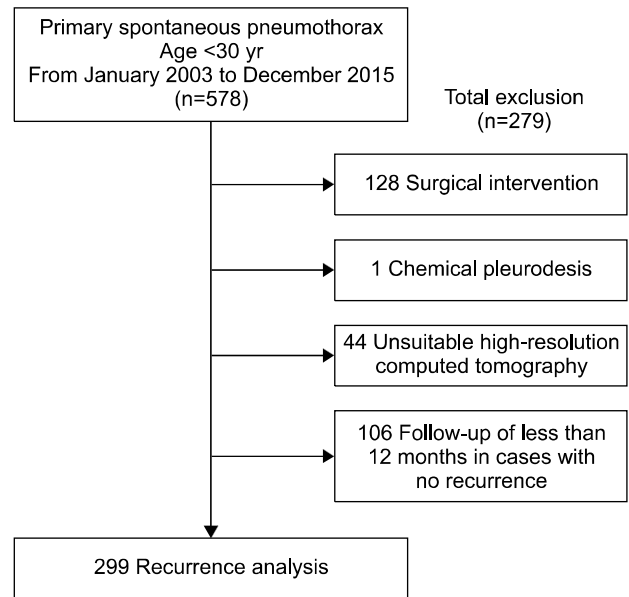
Primary spontaneous pneumothorax
Age <30 yr
From January 2003 to December 2015
(n=578)

Total exclusion
(n=279)

128 Surgical intervention

1 Chemical pleurodesis

44 Unsuitable high-resolution computed tomography

106 Follow-up of less than 12 months in cases with no recurrence

299 Recurrence analysis